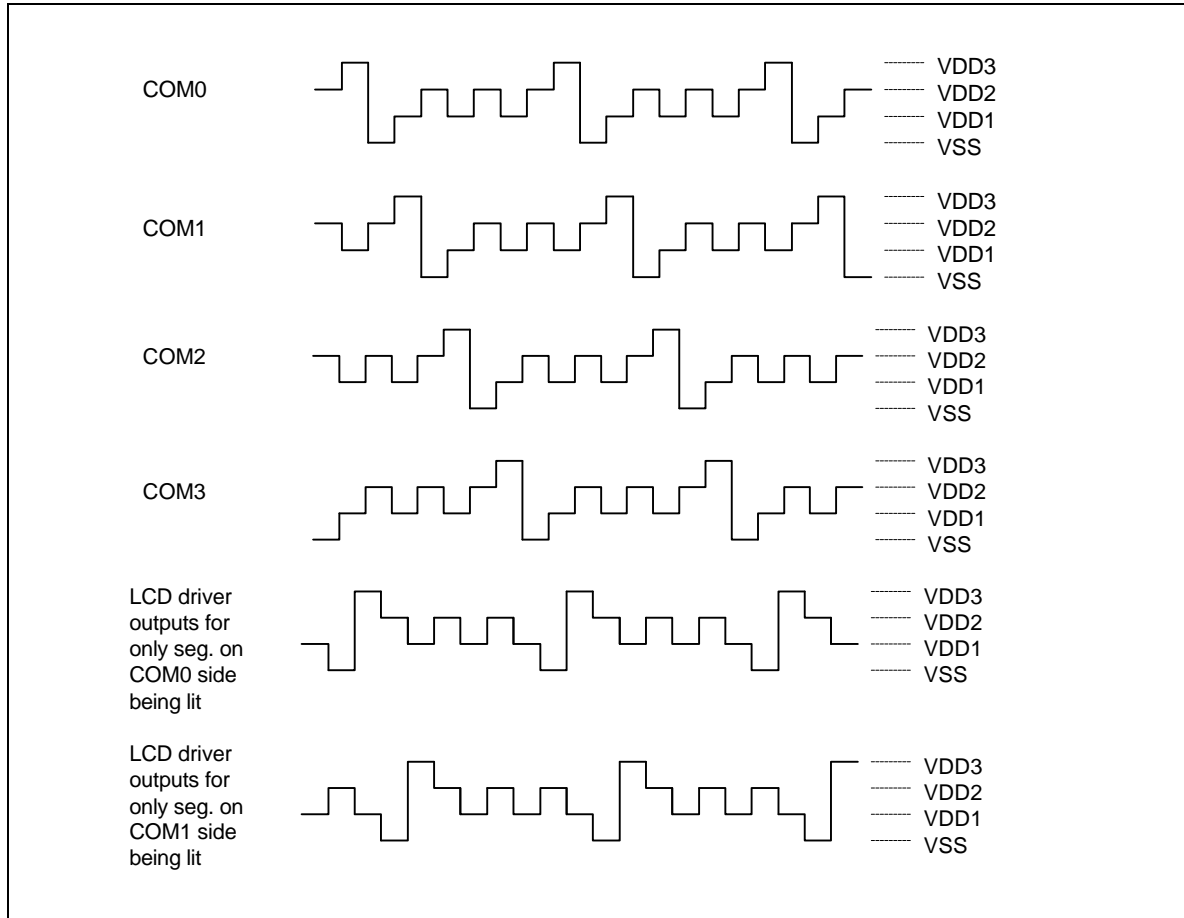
COM0
VDD3
VDD2
VDD1
VSS

COM1
VDD3
VDD2
VDD1
VSS

COM2
VDD3
VDD2
VDD1
VSS

COM3
VDD3
VDD2
VDD1
VSS

LCD driver outputs for only seg. on COM0 side being lit
VDD3
VDD2
VDD1
VSS

LCD driver outputs for only seg. on COM1 side being lit
VDD3
VDD2
VDD1
VSS